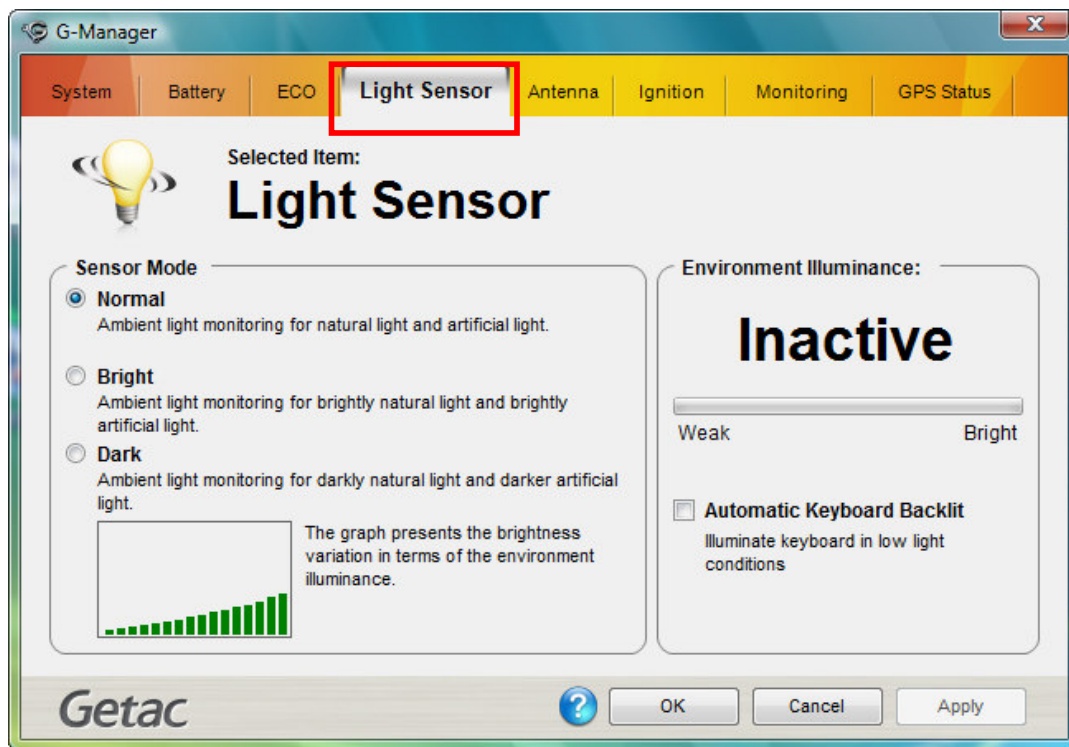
G-Manager

System | Battery | ECO | Light Sensor | Antenna | Ignition | Monitoring | GPS Status

Selected Item:
Light Sensor

Sensor Mode

Normal
Ambient light monitoring for natural light and artificial light.

Bright
Ambient light monitoring for brightly natural light and brightly artificial light.

Dark
Ambient light monitoring for darkly natural light and darker artificial light.

The graph presents the brightness variation in terms of the environment illuminance.

Environment Illuminance:

Inactive

Weak Bright

Automatic Keyboard Backlit
Illuminate keyboard in low light conditions

Getac

OK Cancel Apply